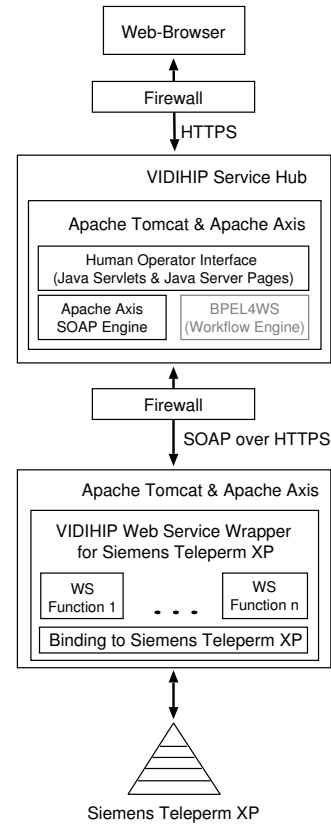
Web-Browser

Firewall

HTTPS

VIDIHIP Service Hub

Apache Tomcat & Apache Axis

Human Operator Interface (Java Servlets & Java Server Pages)

Apache Axis SOAP Engine

BPEL4WS (Workflow Engine)

Firewall

SOAP over HTTPS

Apache Tomcat & Apache Axis

VIDIHIP Web Service Wrapper for Siemens Teleperm XP

WS Function 1

. . .

WS Function n

Binding to Siemens Teleperm XP

Siemens Teleperm XP